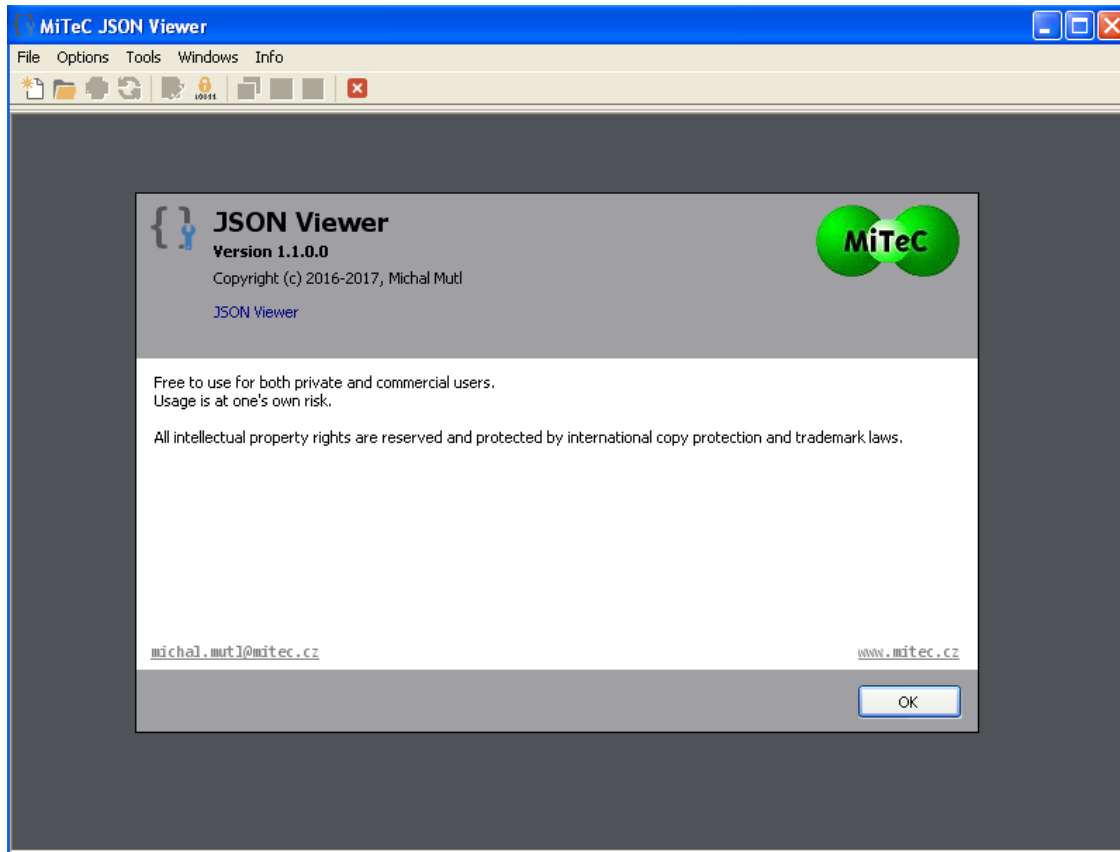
MiTeC JSON Viewer

File Options Tools Windows Info

JSON Viewer
Version 1.1.0.0
Copyright (c) 2016-2017, Michal Mutl

JSON Viewer

MiTeC

Free to use for both private and commercial users.
Usage is at one's own risk.

All intellectual property rights are reserved and protected by international copy protection and trademark laws.

michal.mutl@mitec.cz

www.mitec.cz

OK